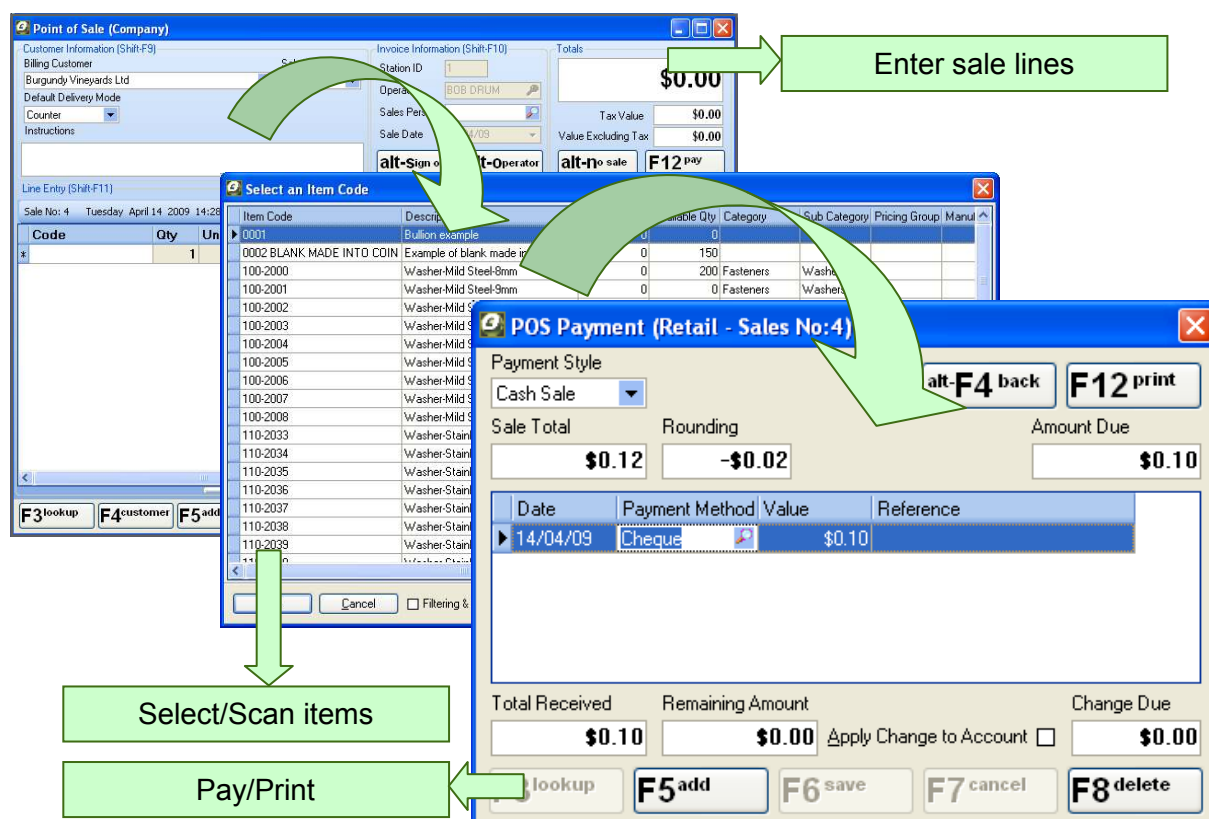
Point of Sale (Company)

Customer Information (Shift-F9)
Billing Customer
Burgundy Vineyards Ltd
Default Delivery Mode
Counter
Instructions

Invoice Information (Shift-F10)
Station ID 1
Opera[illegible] BOB DRUM
Sales Pers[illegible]
Sale Date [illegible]4/09
alt-Sign o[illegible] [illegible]lt-Operator

Totals
$0.00
Tax Value $0.00
Value Excluding Tax $0.00
alt-No sale F12 pay

Line Entry (Shift-F11)
Sale No: 4 Tuesday April 14 2009 14:28

| Code | Qty | Un |
|---|---|---|
| * | 1 | |

F3 lookup F4 customer F5 add

Enter sale lines

Select an Item Code

| Item Code | Descrip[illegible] | | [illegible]ilable Qty | Category | Sub Category | Pricing Group | Manu |
|---|---|---|---|---|---|---|---|
| 0001 | Bullion example | 0 | 0 | | | | |
| 0002 BLANK MADE INTO COIN | Example of blank made in | 0 | 150 | | | | |
| 100-2000 | Washer-Mild Steel-8mm | 0 | 200 | Fasteners | Washe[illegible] | | |
| 100-2001 | Washer-Mild Steel-9mm | 0 | 0 | Fasteners | Washers | | |
| 100-2002 | Washer-Mild S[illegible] | | | | | | |
| 100-2003 | Washer-Mild S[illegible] | | | | | | |
| 100-2004 | Washer-Mild S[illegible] | | | | | | |
| 100-2005 | Washer-Mild S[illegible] | | | | | | |
| 100-2006 | Washer-Mild S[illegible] | | | | | | |
| 100-2007 | Washer-Mild S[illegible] | | | | | | |
| 100-2008 | Washer-Mild S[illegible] | | | | | | |
| 110-2033 | Washer-Stainl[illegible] | | | | | | |
| 110-2034 | Washer-Stainl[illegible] | | | | | | |
| 110-2035 | Washer-Stainl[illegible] | | | | | | |
| 110-2036 | Washer-Stainl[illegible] | | | | | | |
| 110-2037 | Washer-Stainl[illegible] | | | | | | |
| 110-2038 | Washer-Stainl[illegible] | | | | | | |
| 110-2039 | Washer-Stainl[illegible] | | | | | | |

Cancel Filtering &

POS Payment (Retail - Sales No:4)
Payment Style
Cash Sale
alt-F4 back F12 print
Sale Total Rounding Amount Due
$0.12 -$0.02 $0.10

| Date | Payment Method | Value | Reference |
|---|---|---|---|
| 14/04/09 | Cheque | $0.10 | |

Total Received Remaining Amount Change Due
$0.10 $0.00 Apply Change to Account $0.00
F3 lookup F5 add F6 save F7 cancel F8 delete

Select/Scan items

Pay/Print